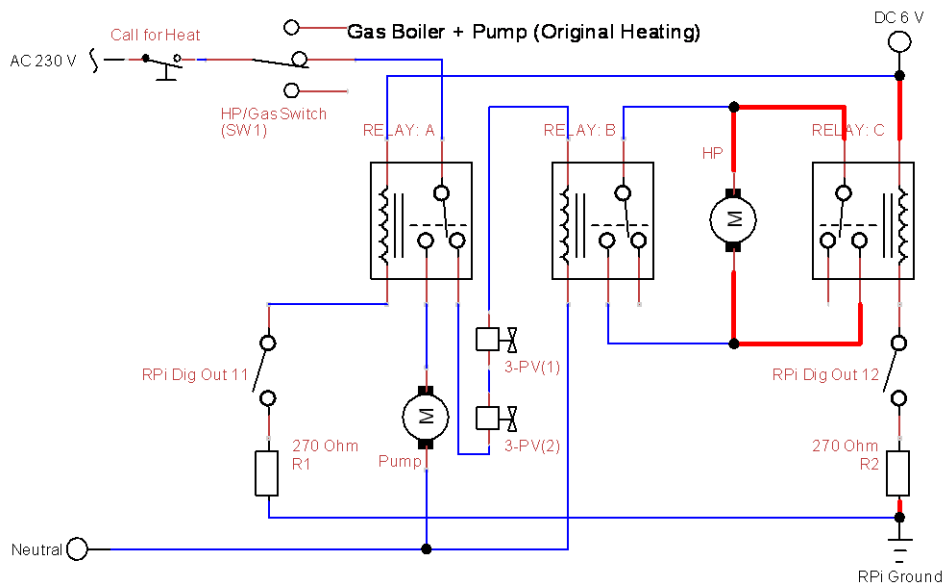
Gas Boiler + Pump (Original Heating)

DC 6 V

Call for Heat

AC 230 V

HP/Gas Switch (SW1)

RELAY: A

RELAY: B

RELAY: C

HP

M

M

RPi Dig Out 11

3-PV(1)

RPi Dig Out 12

3-PV(2)

270 Ohm R1

Pump

270 Ohm R2

Neutral

RPi Ground